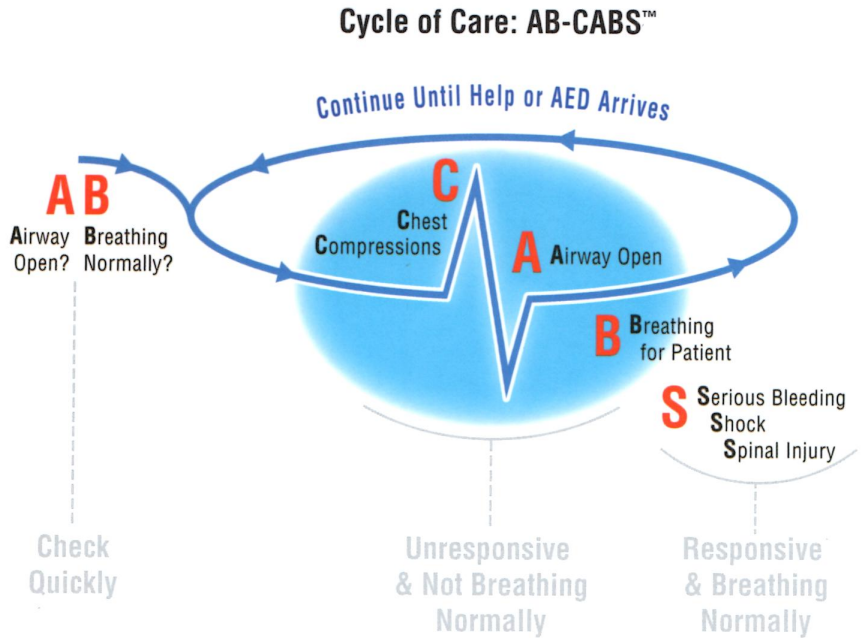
Cycle of Care: AB-CABS™

Continue Until Help or AED Arrives

A B

Airway Open?

Breathing Normally?

C

Chest Compressions

A Airway Open

B Breathing for Patient

S Serious Bleeding Shock Spinal Injury

Check Quickly

Unresponsive & Not Breathing Normally

Responsive & Breathing Normally